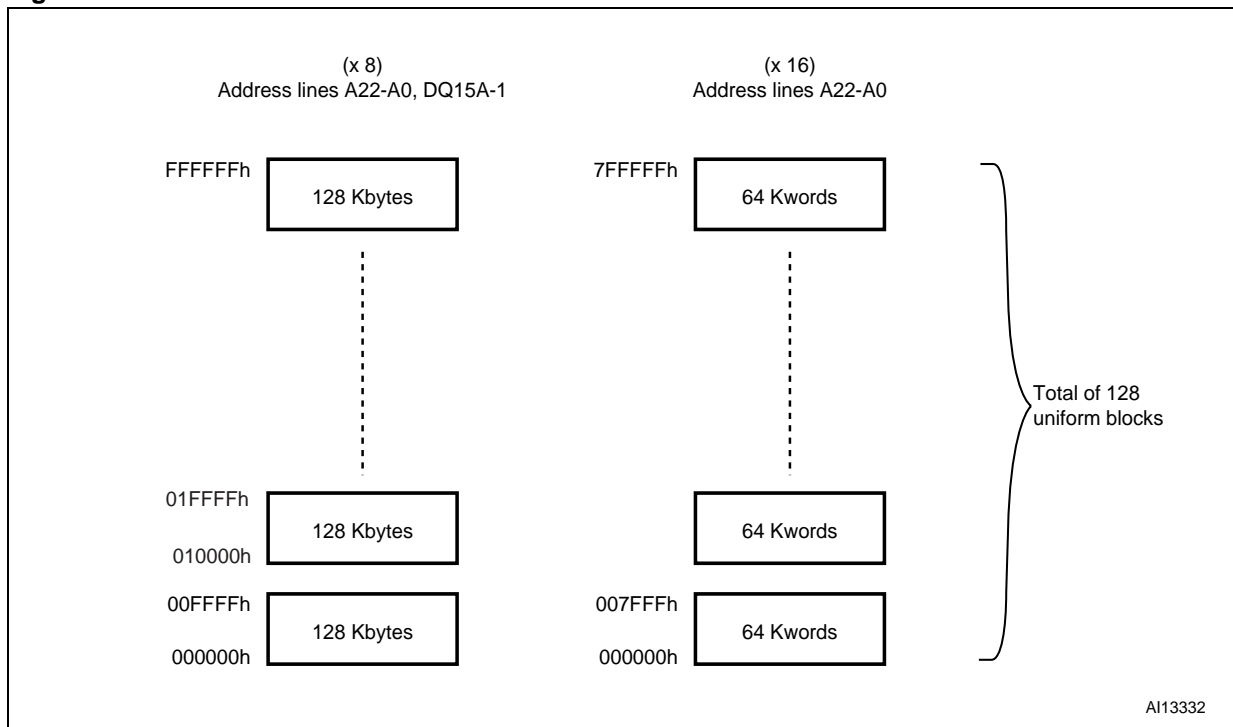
(x 8)
Address lines A22-A0, DQ15A-1

(x 16)
Address lines A22-A0

FFFFFFh
128 Kbytes

7FFFFFh
64 Kwords

01FFFFh
128 Kbytes
010000h

64 Kwords

00FFFFh
128 Kbytes
000000h

007FFFh
64 Kwords
000000h

Total of 128 uniform blocks

AI13332